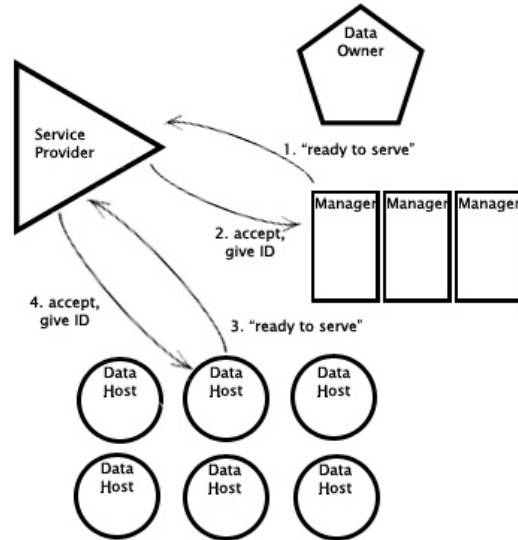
Data Owner

Service Provider

1. "ready to serve"

Manager

Manager

Manager

2. accept, give ID

4. accept, give ID

3. "ready to serve"

Data Host

Data Host

Data Host

Data Host

Data Host

Data Host